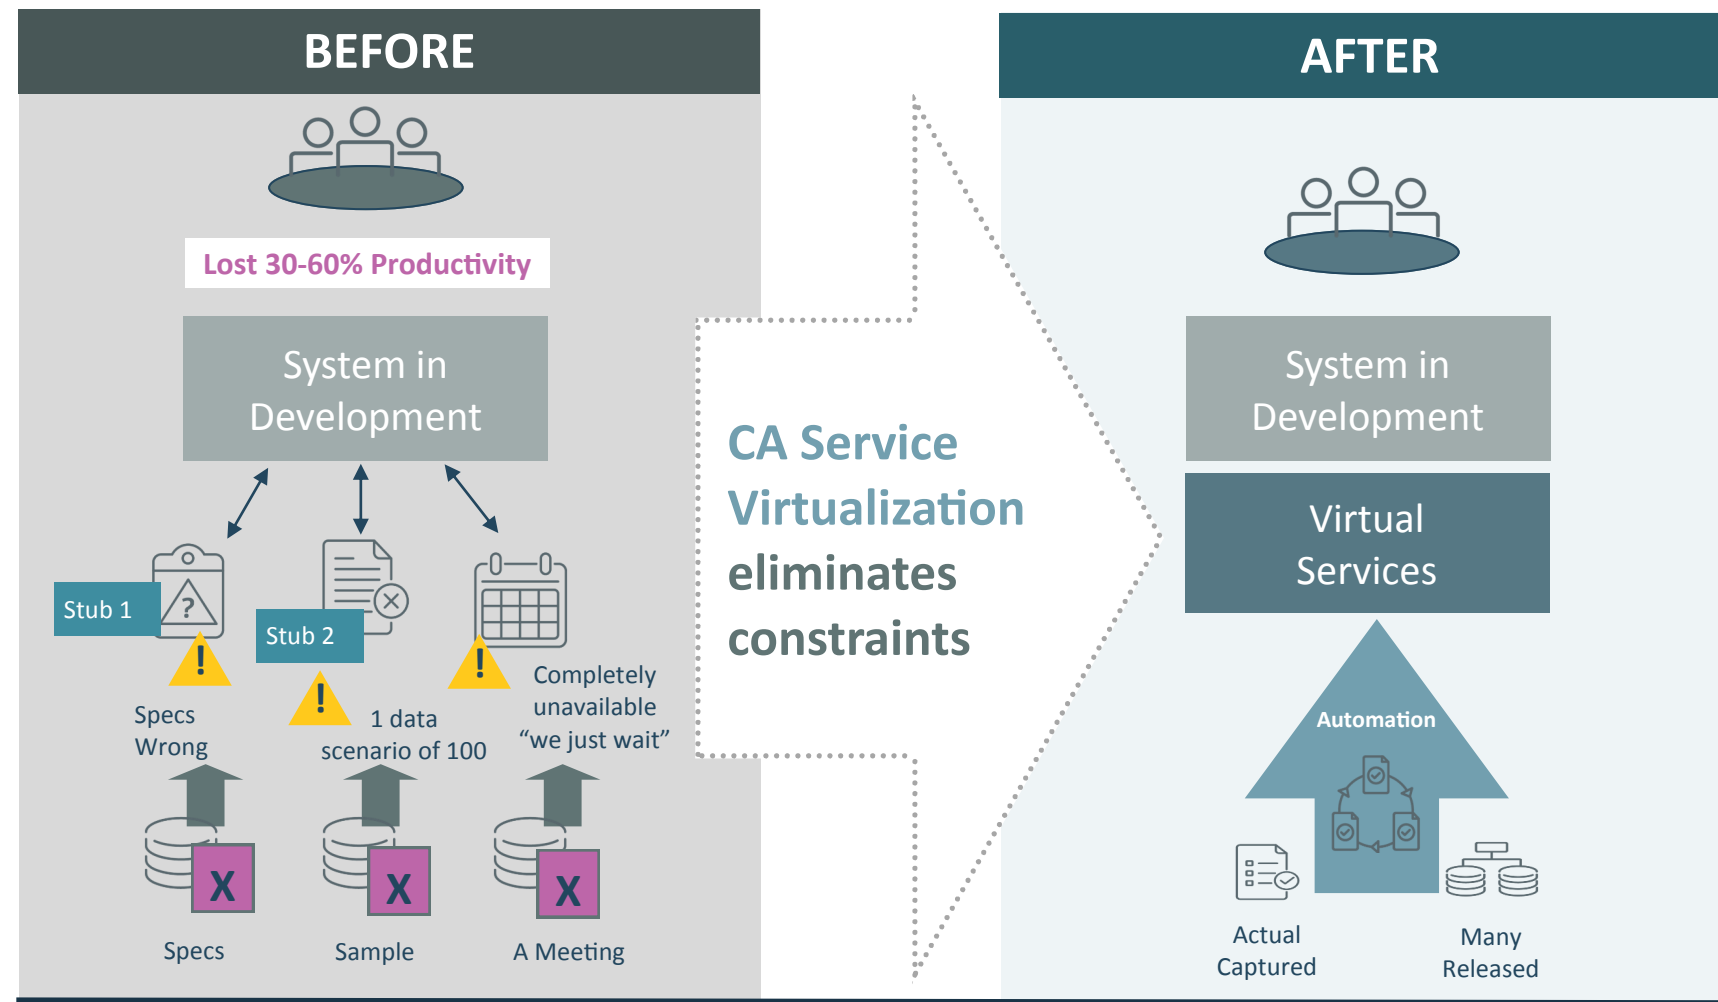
BEFORE

Lost 30-60% Productivity

System in Development

Stub 1

Stub 2

Specs Wrong

1 data scenario of 100

Completely unavailable "we just wait"

X

X

X

Specs

Sample

A Meeting

CA Service Virtualization eliminates constraints

AFTER

System in Development

Virtual Services

Automation

Actual Captured

Many Released